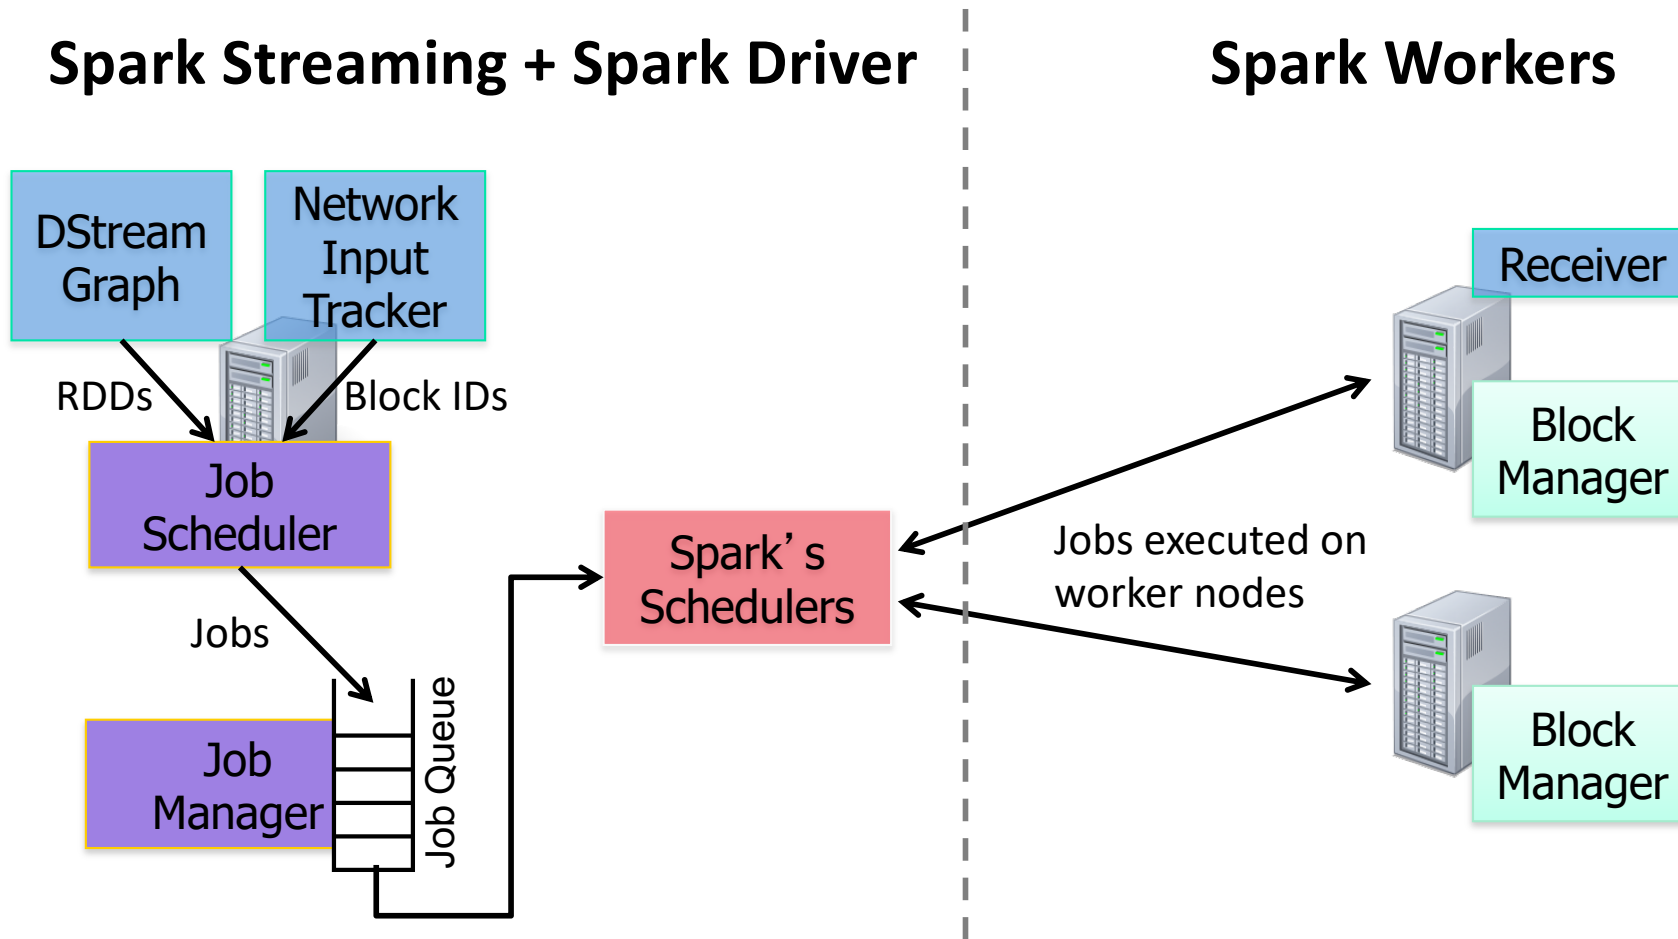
Spark Streaming + Spark Driver

Spark Workers

DStream Graph

Network Input Tracker

RDDs

Block IDs

Job Scheduler

Jobs

Job Manager

Job Queue

Spark' s Schedulers

Jobs executed on worker nodes

Receiver

Block Manager

Block Manager